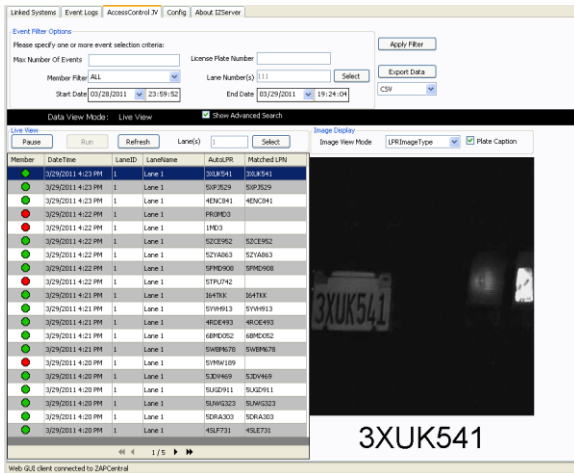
Linked Systems | Event Logs | AccessControl JV | Config | About IZServer

Event Filter Options
Please specify one or more event selection criteria:
Max Number Of Events
License Plate Number
Apply Filter
Member Filter ALL
Lane Number(s) 111
Select
Export Data
CSV
Start Date 03/28/2011 23:59:52
End Date 03/29/2011 19:24:04

Data View Mode: Live View
Show Advanced Search

Live View
Pause
Run
Refresh
Lane(s) 1
Select

| Member | DateTime | LaneID | LaneName | AutoLPR | Matched LPN |
|---|---|---|---|---|---|
| | 3/29/2011 4:23 PM | 1 | Lane 1 | 3XUK541 | 3XUK541 |
| | 3/29/2011 4:23 PM | 1 | Lane 1 | 5XPJ529 | 5XPJ529 |
| | 3/29/2011 4:23 PM | 1 | Lane 1 | 4ENC841 | 4ENC841 |
| | 3/29/2011 4:22 PM | 1 | Lane 1 | PROMD3 | |
| | 3/29/2011 4:22 PM | 1 | Lane 1 | 1MD3 | |
| | 3/29/2011 4:22 PM | 1 | Lane 1 | 5ZCE952 | 5ZCE952 |
| | 3/29/2011 4:22 PM | 1 | Lane 1 | 5ZYA863 | 5ZYA863 |
| | 3/29/2011 4:22 PM | 1 | Lane 1 | 5FMD908 | 5FMD908 |
| | 3/29/2011 4:22 PM | 1 | Lane 1 | 5TPU742 | |
| | 3/29/2011 4:21 PM | 1 | Lane 1 | I64TKK | I64TKK |
| | 3/29/2011 4:21 PM | 1 | Lane 1 | 5YVH913 | 5YVH913 |
| | 3/29/2011 4:21 PM | 1 | Lane 1 | 4RDE493 | 4RDE493 |
| | 3/29/2011 4:21 PM | 1 | Lane 1 | 6BMD052 | 6BMD052 |
| | 3/29/2011 4:21 PM | 1 | Lane 1 | 5WBM678 | 5WBM678 |
| | 3/29/2011 4:20 PM | 1 | Lane 1 | 5YMW189 | |
| | 3/29/2011 4:20 PM | 1 | Lane 1 | 5JDV469 | 5JDV469 |
| | 3/29/2011 4:20 PM | 1 | Lane 1 | 5UGD911 | 5UGD911 |
| | 3/29/2011 4:20 PM | 1 | Lane 1 | 5UWG323 | 5UWG323 |
| | 3/29/2011 4:20 PM | 1 | Lane 1 | 5DRA303 | 5DRA303 |
| | 3/29/2011 4:20 PM | 1 | Lane 1 | 4SLF731 | 4SLF731 |

1 / 5

Image Display
Image View Mode LPRImageType
Plate Caption

3XUK541

3XUK541

Web GUI client connected to ZAPCentral